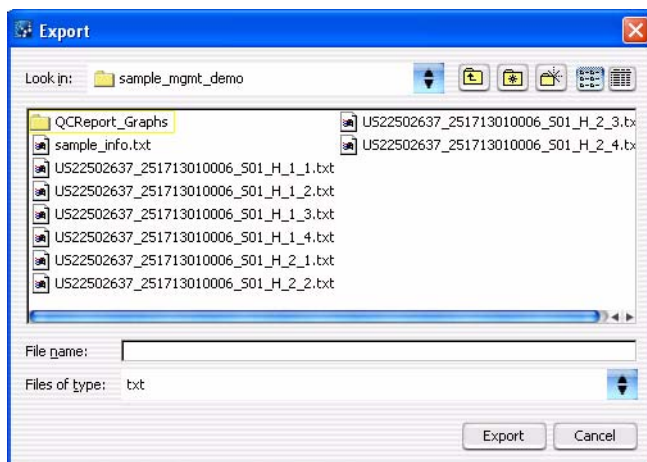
Export

Look in: sample_mgmt_demo

QCReport_Graphs
sample_info.txt
US22502637_251713010006_S01_H_1_1.txt
US22502637_251713010006_S01_H_1_2.txt
US22502637_251713010006_S01_H_1_3.txt
US22502637_251713010006_S01_H_1_4.txt
US22502637_251713010006_S01_H_2_1.txt
US22502637_251713010006_S01_H_2_2.txt
US22502637_251713010006_S01_H_2_3.tx
US22502637_251713010006_S01_H_2_4.tx

File name:
Files of type: txt

Export
Cancel